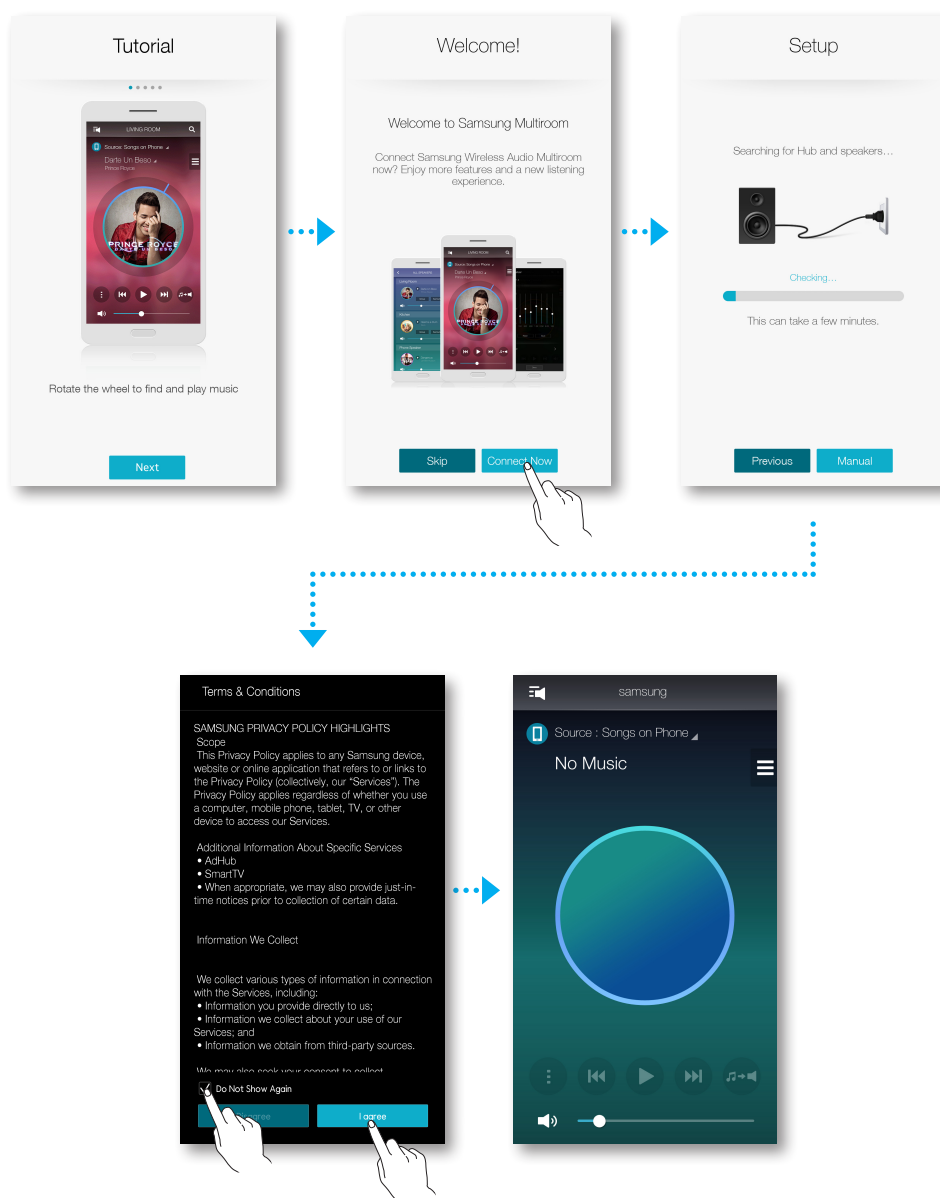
Tutorial

LIVING ROOM

Source: Songs on Phone

Dame Un Beso

Prince Royce

PRINCE ROYCE

Rotate the wheel to find and play music

Next

Welcome!

Welcome to Samsung Multiroom

Connect Samsung Wireless Audio Multiroom now? Enjoy more features and a new listening experience.

Skip

Connect Now

Setup

Searching for Hub and speakers…

Checking…

This can take a few minutes.

Previous

Manual

Terms & Conditions

SAMSUNG PRIVACY POLICY HIGHLIGHTS
Scope
This Privacy Policy applies to any Samsung device, website or online application that refers to or links to the Privacy Policy (collectively, our "Services"). The Privacy Policy applies regardless of whether you use a computer, mobile phone, tablet, TV, or other device to access our Services.

Additional Information About Specific Services
• AdHub
• SmartTV
• When appropriate, we may also provide just-in-time notices prior to collection of certain data.

Information We Collect

We collect various types of information in connection with the Services, including:
• Information you provide directly to us;
• Information we collect about your use of our Services; and
• Information we obtain from third-party sources.

We may also seek your consent to collect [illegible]

Do Not Show Again

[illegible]

I agree

samsung

Source : Songs on Phone

No Music